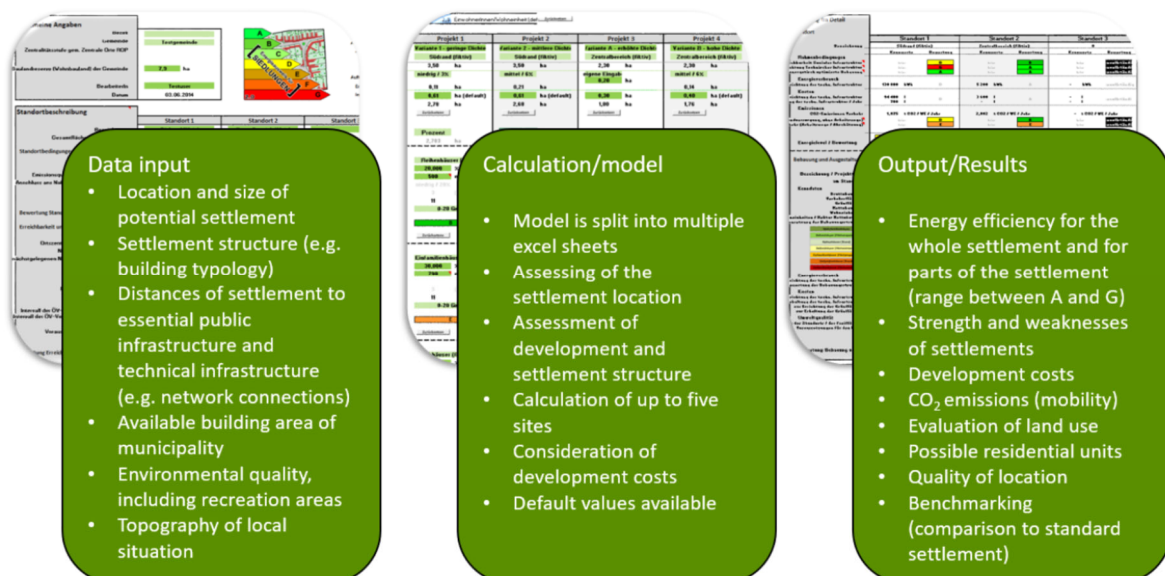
Data input
- Location and size of potential settlement
- Settlement structure (e.g. building typology)
- Distances of settlement to essential public infrastructure and technical infrastructure (e.g. network connections)
- Available building area of municipality
- Environmental quality, including recreation areas
- Topography of local situation

Calculation/model
- Model is split into multiple excel sheets
- Assessing of the settlement location
- Assessment of development and settlement structure
- Calculation of up to five sites
- Consideration of development costs
- Default values available

Output/Results
- Energy efficiency for the whole settlement and for parts of the settlement (range between A and G)
- Strength and weaknesses of settlements
- Development costs
- $CO_2$ emissions (mobility)
- Evaluation of land use
- Possible residential units
- Quality of location
- Benchmarking (comparison to standard settlement)